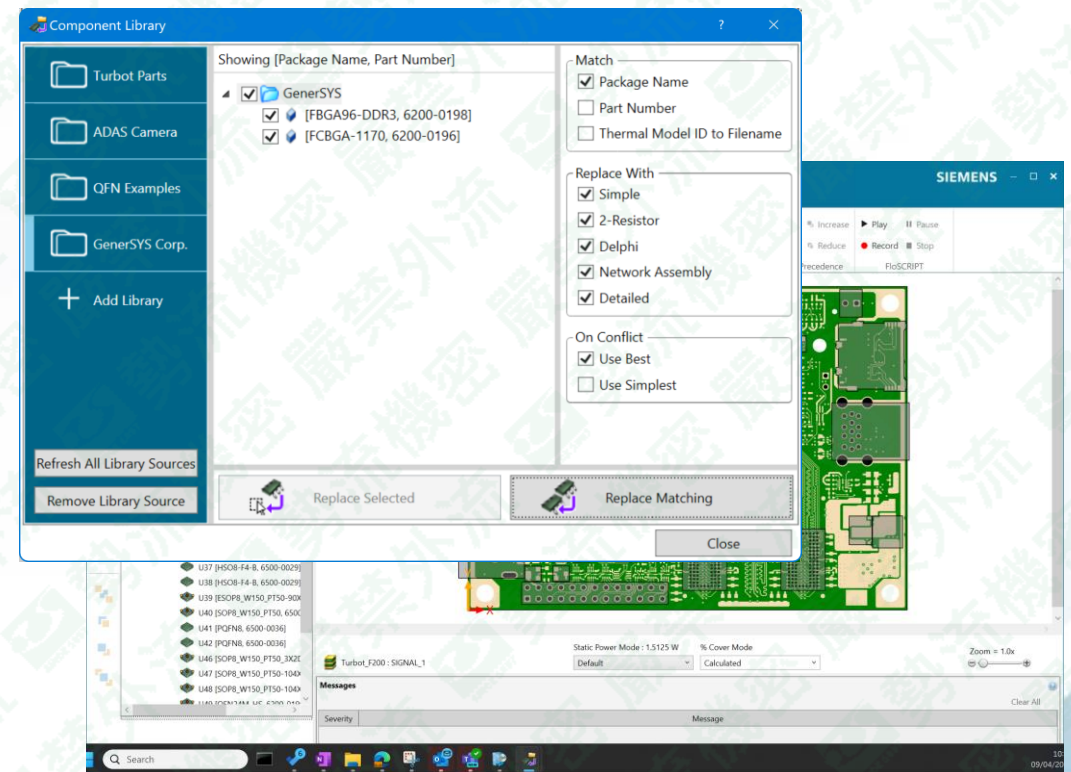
Component Library

?

Turbot Parts

ADAS Camera

QFN Examples

GenerSYS Corp.

Add Library

Refresh All Library Sources

Remove Library Source

Showing [Package Name, Part Number]

GenerSYS

[FBGA96-DDR3, 6200-0198]

[FCBGA-1170, 6200-0196]

Match

Package Name

Part Number

Thermal Model ID to Filename

Replace With

Simple

2-Resistor

Delphi

Network Assembly

Detailed

On Conflict

Use Best

Use Simplest

Replace Selected

Replace Matching

Close

SIEMENS

Increase

Reduce

Precedence

Play

Pause

Record

Stop

FloSCRIPT

U37 [HSO8-F4-B, 6500-0029]

U38 [HSO8-F4-B, 6500-0029]

U39 [ESOP8_W150_PT50-90X

U40 [SOP8_W150_PT50, 650

U41 [PQFN8, 6500-0036]

U42 [PQFN8, 6500-0036]

U46 [SOP8_W150_PT50_3X2

U47 [SOP8_W150_PT50-104

U48 [SOP8_W150_PT50-104

Turbot_F200 : SIGNAL_1

Static Power Mode : 1.5125 W

Default

% Cover Mode

Calculated

Zoom = 1.0x

Messages

Clear All

Severity

Message

Search

10

09/04/20